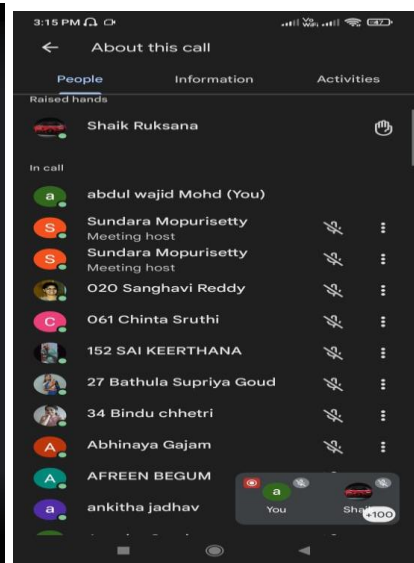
3:15 PM

About this call

People
Information
Activities

Raised hands

Shaik Ruksana

In call

a
abdul wajid Mohd (You)

S
Sundara Mopurisetty
Meeting host

S
Sundara Mopurisetty
Meeting host

020 Sanghavi Reddy

C
061 Chinta Sruthi

152 SAI KEERTHANA

27 Bathula Supriya Goud

34 Bindu chhetri

A
Abhinaya Gajam

A
AFREEN BEGUM

a
ankitha jadhav

a
You

Sha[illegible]
+100